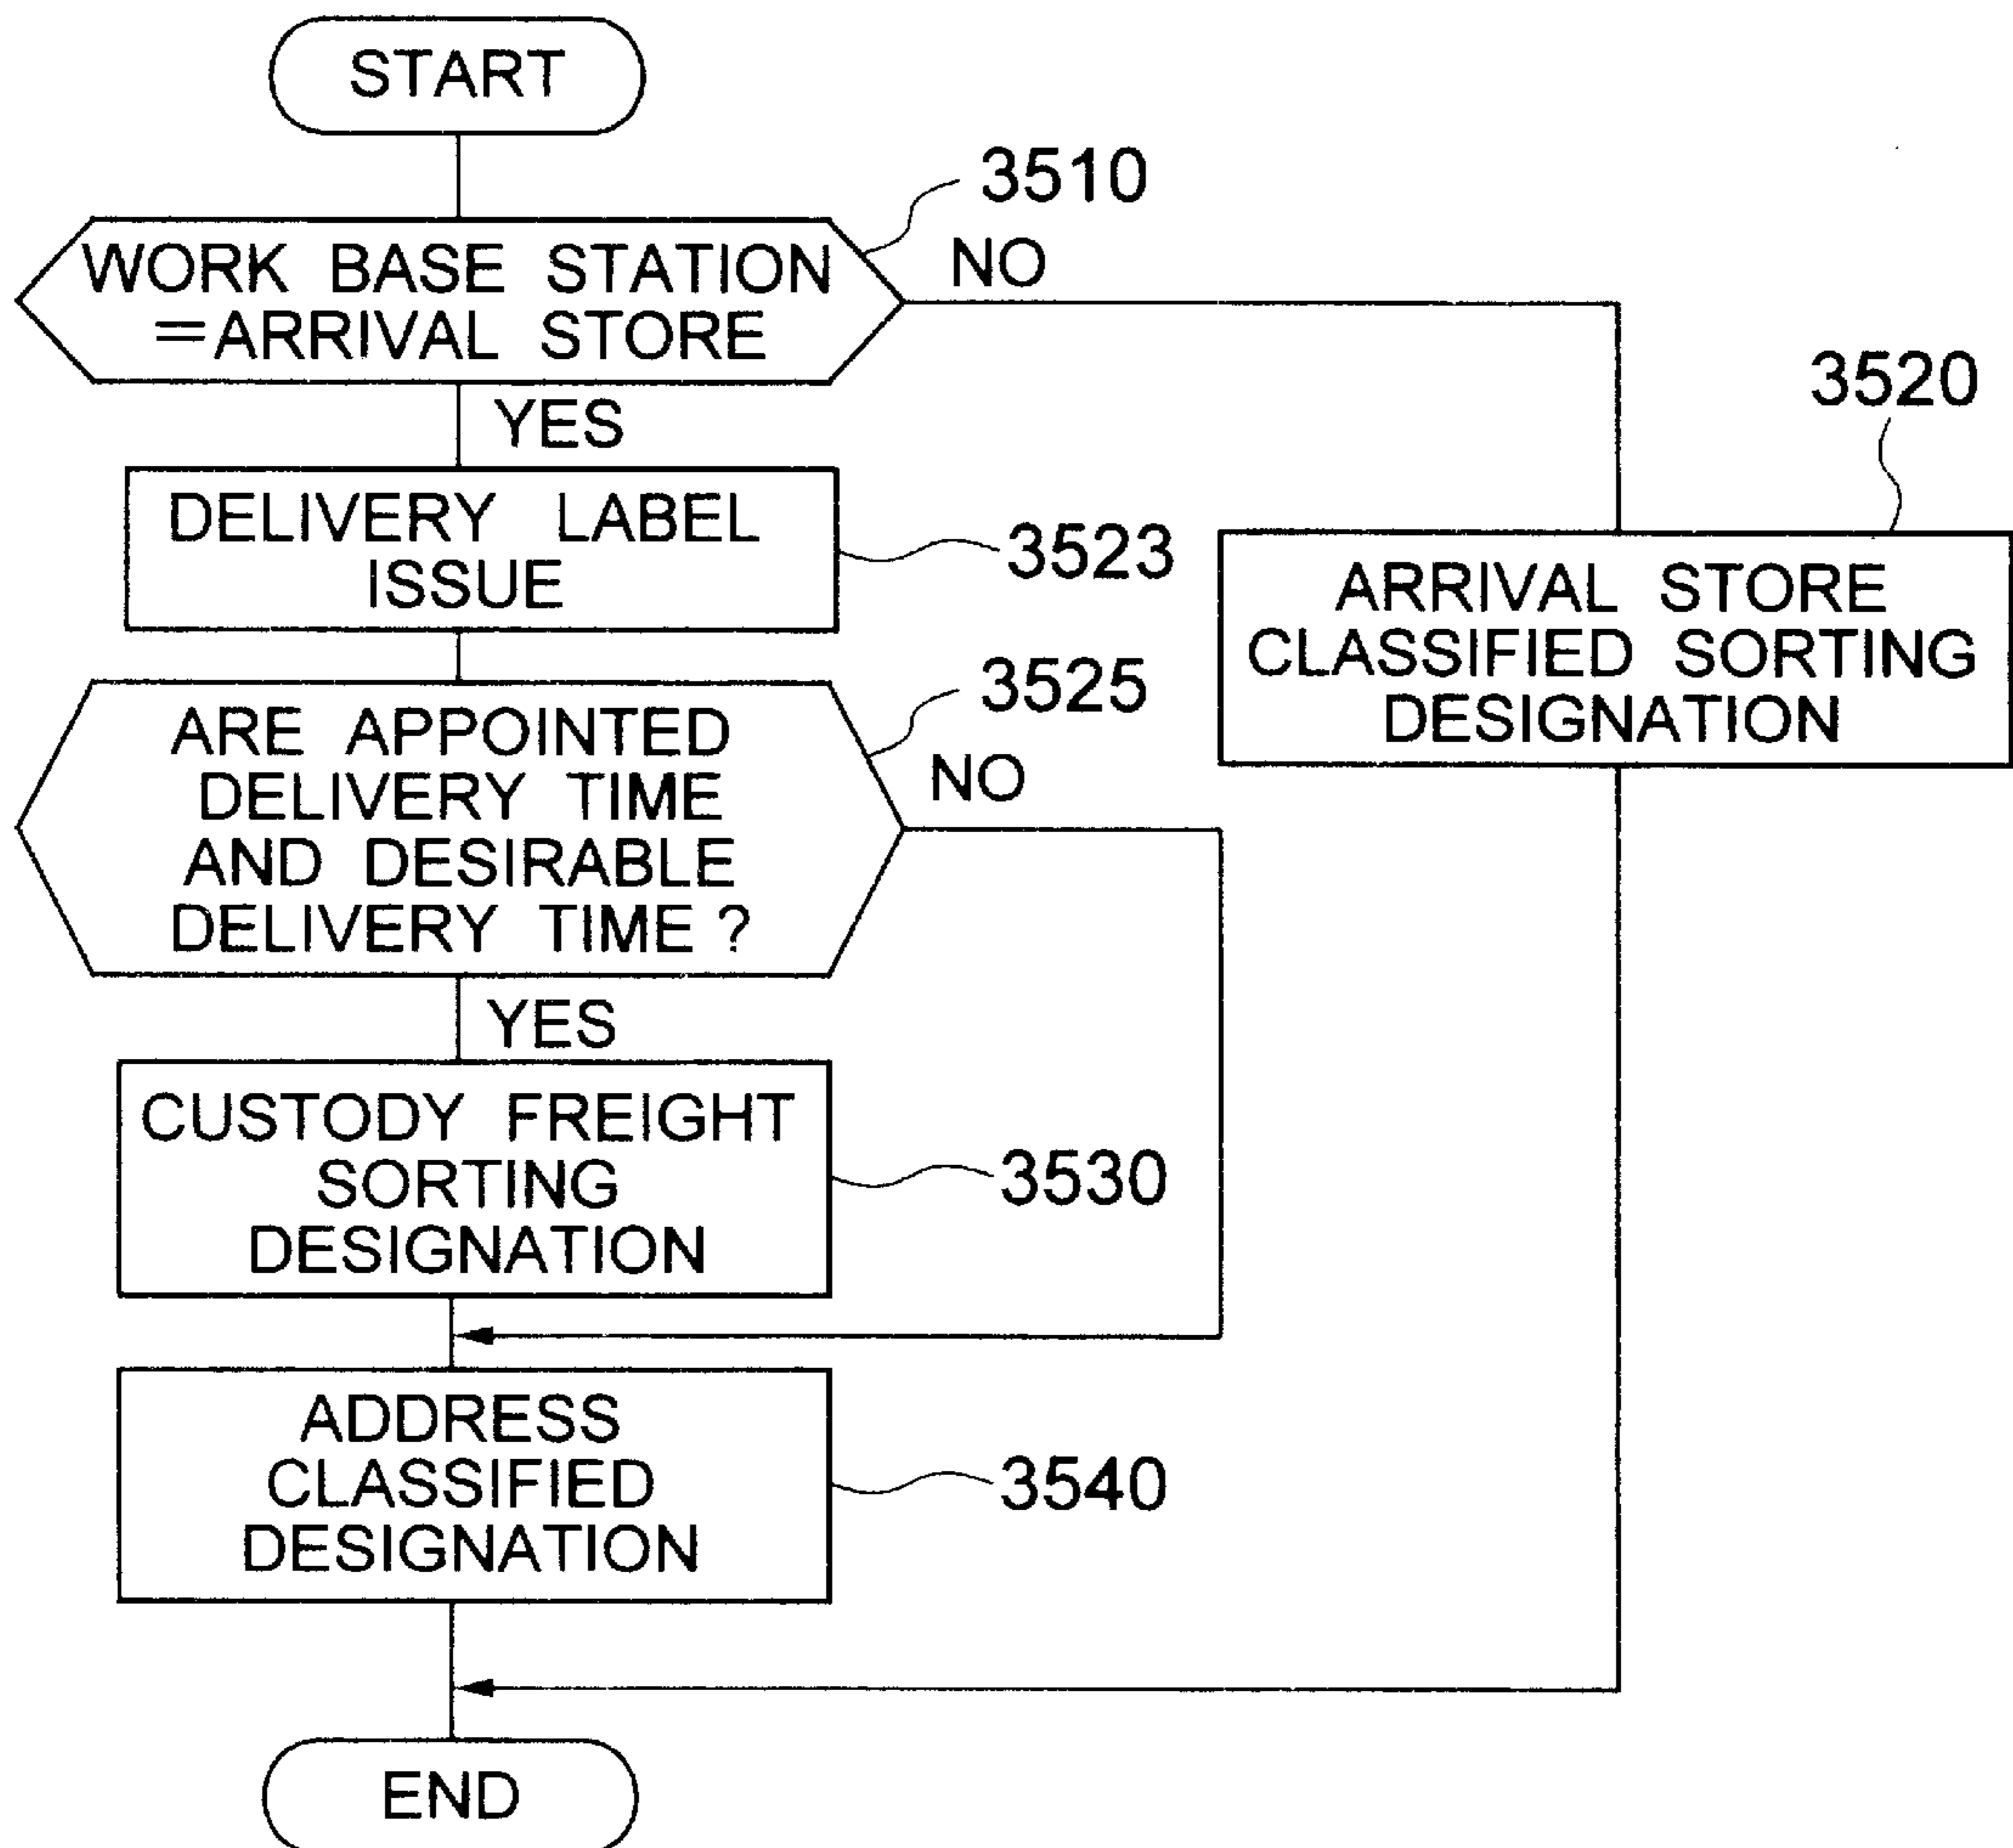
START

3510

WORK BASE STATION =ARRIVAL STORE

NO

YES

3520

DELIVERY LABEL ISSUE

3523

ARRIVAL STORE CLASSIFIED SORTING DESIGNATION

3525

ARE APPOINTED DELIVERY TIME AND DESIRABLE DELIVERY TIME ?

NO

YES

CUSTODY FREIGHT SORTING DESIGNATION

3530

ADDRESS CLASSIFIED DESIGNATION

3540

END